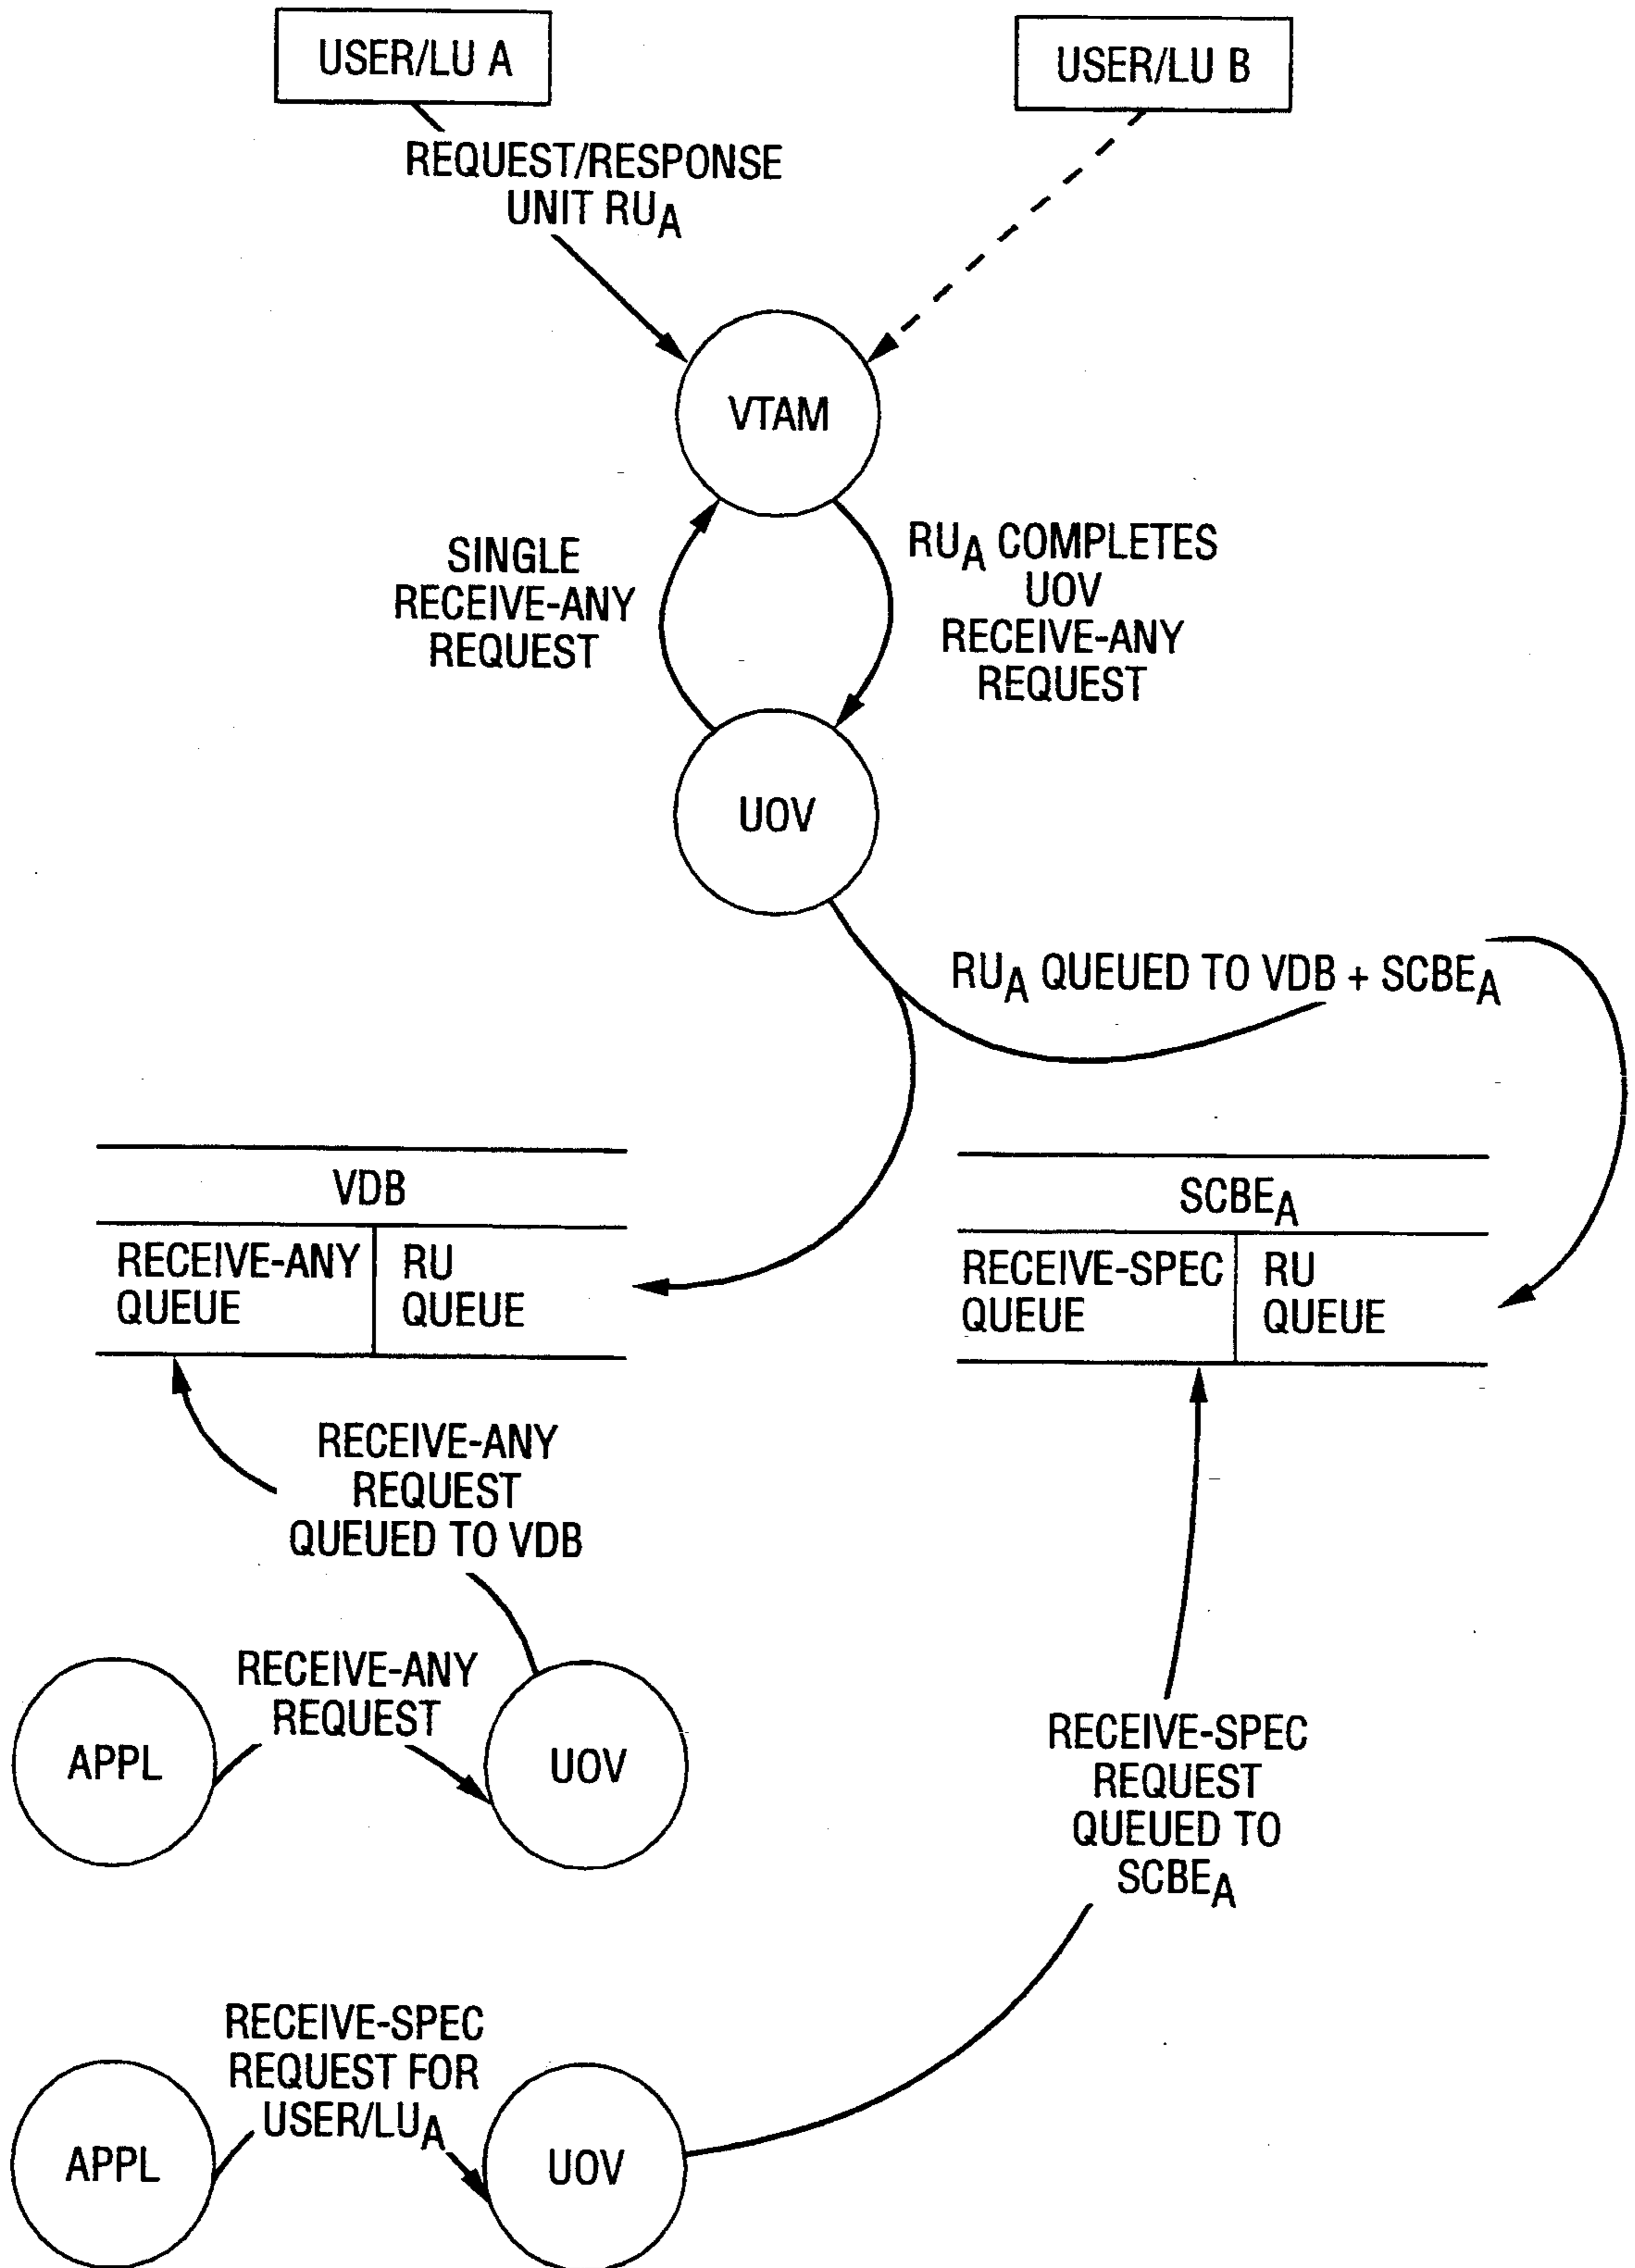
USER/LU A

USER/LU B

REQUEST/RESPONSE UNIT $RU_A$

VTAM

SINGLE RECEIVE-ANY REQUEST

$RU_A$ COMPLETES UOV RECEIVE-ANY REQUEST

UOV

$RU_A$ QUEUED TO VDB + $SCBE_A$

| VDB | |
|---|---|
| RECEIVE-ANY QUEUE | RU QUEUE |

| $SCBE_A$ | |
|---|---|
| RECEIVE-SPEC QUEUE | RU QUEUE |

RECEIVE-ANY REQUEST QUEUED TO VDB

RECEIVE-ANY REQUEST

APPL

UOV

RECEIVE-SPEC REQUEST QUEUED TO $SCBE_A$

RECEIVE-SPEC REQUEST FOR $USER/LU_A$

APPL

UOV